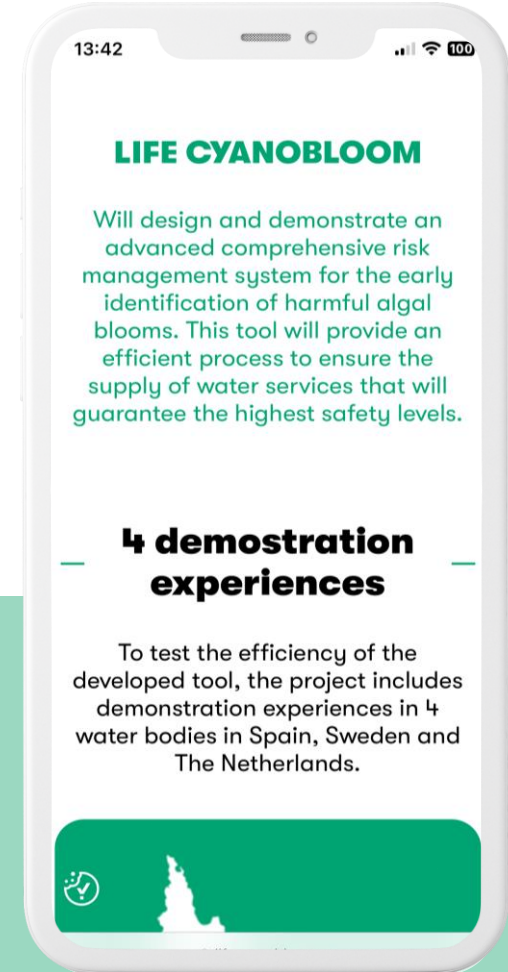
13:42

100

LIFE CYANOBLOOM

Will design and demonstrate an advanced comprehensive risk management system for the early identification of harmful algal blooms. This tool will provide an efficient process to ensure the supply of water services that will guarantee the highest safety levels.

4 demostration experiences

To test the efficiency of the developed tool, the project includes demonstration experiences in 4 water bodies in Spain, Sweden and The Netherlands.